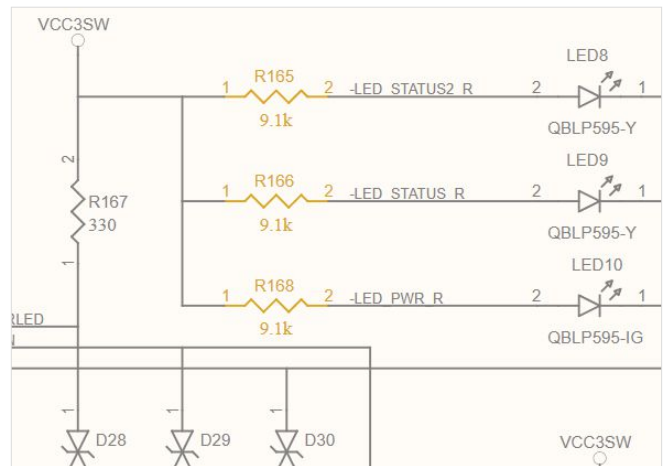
VCC3SW

R165
1 2 -LED_STATUS2_R 2 1
9.1k

LED8
QBLP595-Y

2
R167
330
1

R166
1 2 -LED_STATUS_R 2 1
9.1k

LED9
QBLP595-Y

R168
1 2 -LED_PWR_R 2 1
9.1k

LED10
QBLP595-IG

RLED

1 1 1
D28 D29 D30

VCC3SW